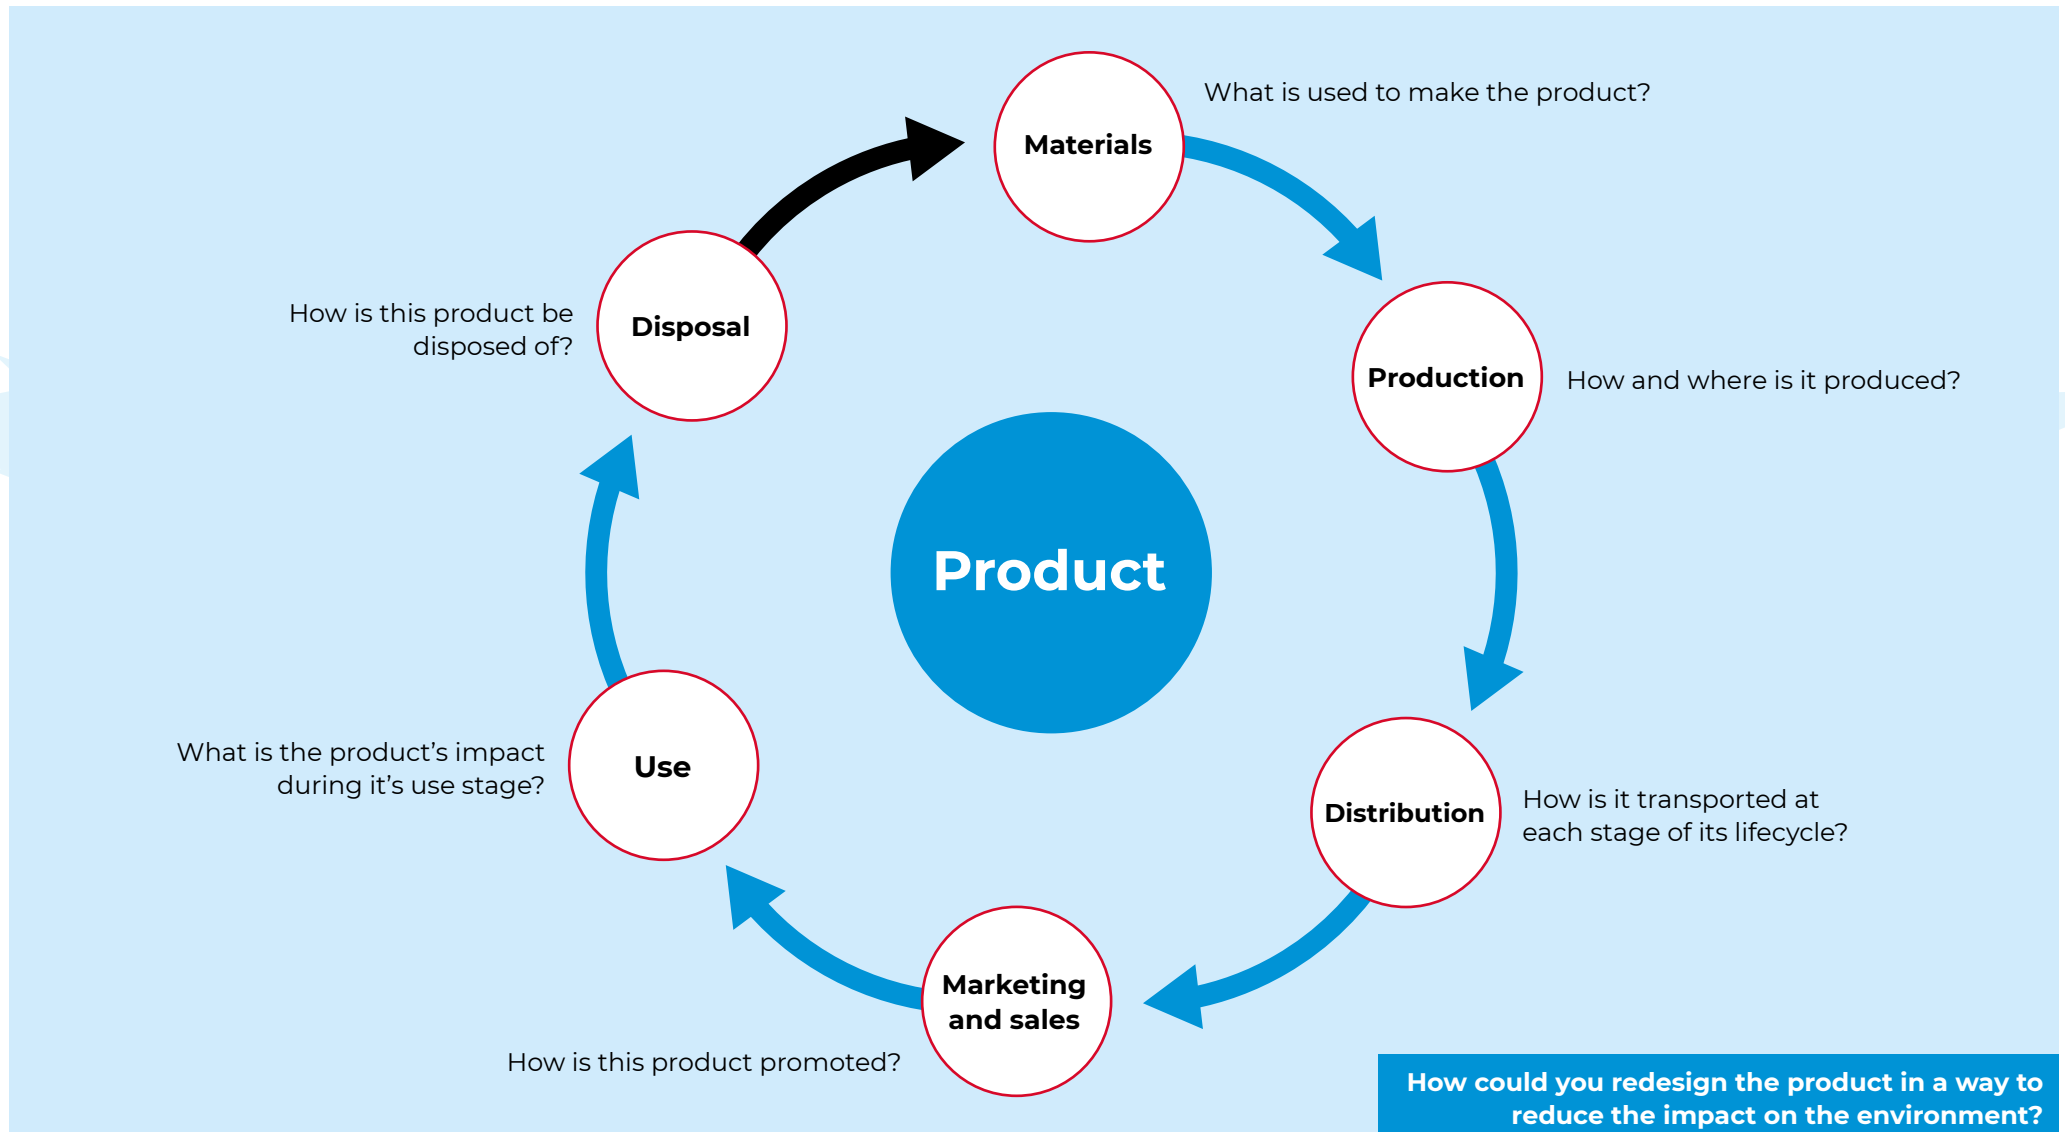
Materials

What is used to make the product?

Production

How and where is it produced?

Distribution

How is it transported at each stage of its lifecycle?

Marketing and sales

How is this product promoted?

Use

What is the product's impact during it's use stage?

Disposal

How is this product be disposed of?

Product

How could you redesign the product in a way to reduce the impact on the environment?